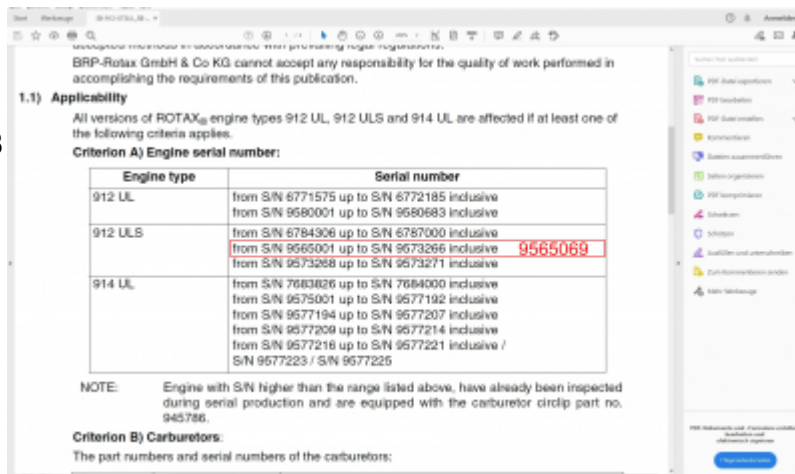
Start Werkzeuge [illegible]

Anmelden

BRP-Rotax GmbH & Co KG cannot accept any responsibility for the quality of work performed in accomplishing the requirements of this publication.

1.1) Applicability

All versions of ROTAX® engine types 912 UL, 912 ULS and 914 UL are affected if at least one of the following criteria applies.

Criterion A) Engine serial number:

| Engine type | Serial number |
|---|---|
| 912 UL | from S/N 6771575 up to S/N 6772185 inclusive<br>from S/N 9580001 up to S/N 9580683 inclusive |
| 912 ULS | from S/N 6784306 up to S/N 6787000 inclusive<br>from S/N 9565001 up to S/N 9573266 inclusive 9565069<br>from S/N 9573268 up to S/N 9573271 inclusive |
| 914 UL | from S/N 7683826 up to S/N 7684000 inclusive<br>from S/N 9575001 up to S/N 9577192 inclusive<br>from S/N 9577194 up to S/N 9577207 inclusive<br>from S/N 9577209 up to S/N 9577214 inclusive<br>from S/N 9577216 up to S/N 9577221 inclusive /<br>S/N 9577223 / S/N 9577225 |

NOTE: Engine with S/N higher than the range listed above, have already been inspected during serial production and are equipped with the carburetor circlip part no. 945786.

Criterion B) Carburetors:

The part numbers and serial numbers of the carburetors:

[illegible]